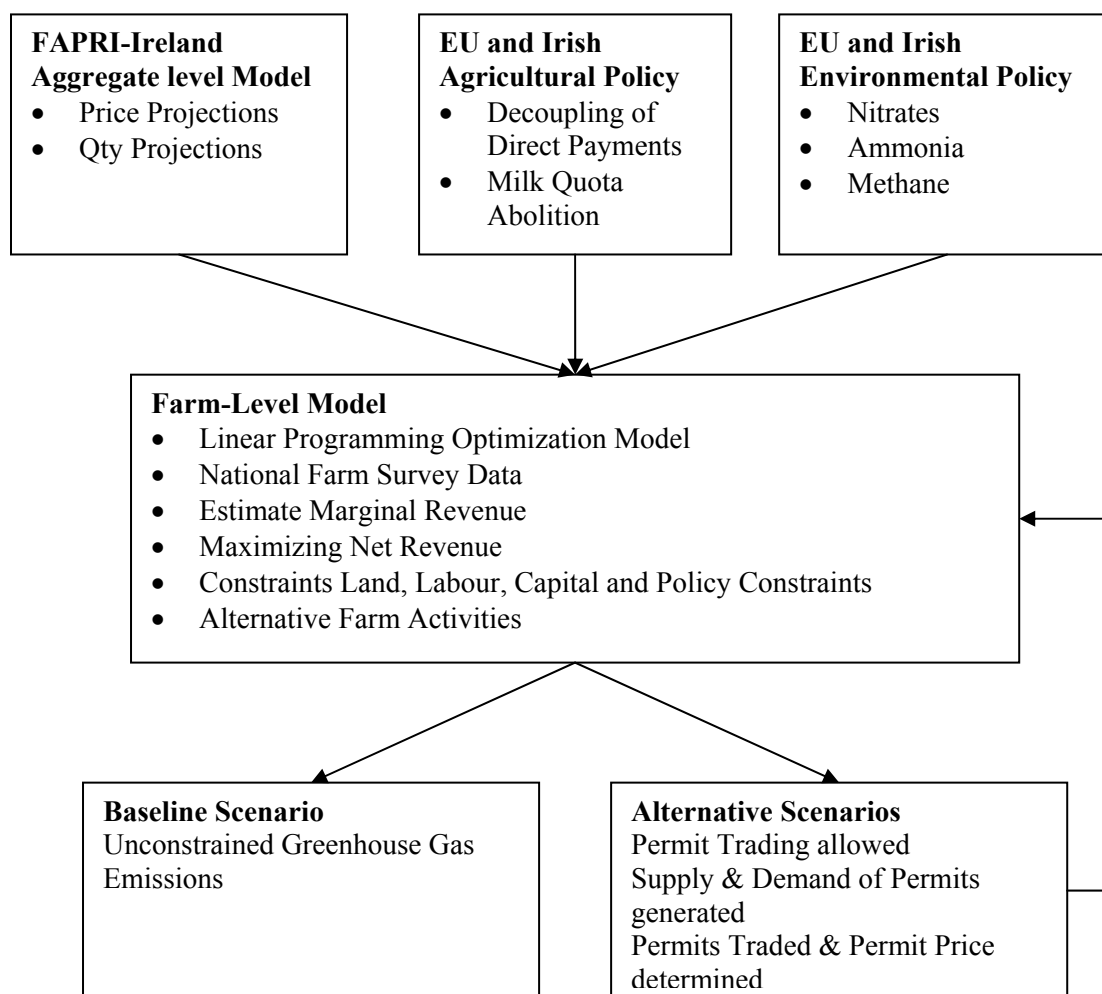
**FAPRI-Ireland Aggregate level Model**
- Price Projections
- Qty Projections

**EU and Irish Agricultural Policy**
- Decoupling of Direct Payments
- Milk Quota Abolition

**EU and Irish Environmental Policy**
- Nitrates
- Ammonia
- Methane

**Farm-Level Model**
- Linear Programming Optimization Model
- National Farm Survey Data
- Estimate Marginal Revenue
- Maximizing Net Revenue
- Constraints Land, Labour, Capital and Policy Constraints
- Alternative Farm Activities

**Baseline Scenario**
Unconstrained Greenhouse Gas Emissions

**Alternative Scenarios**
Permit Trading allowed
Supply & Demand of Permits generated
Permits Traded & Permit Price determined